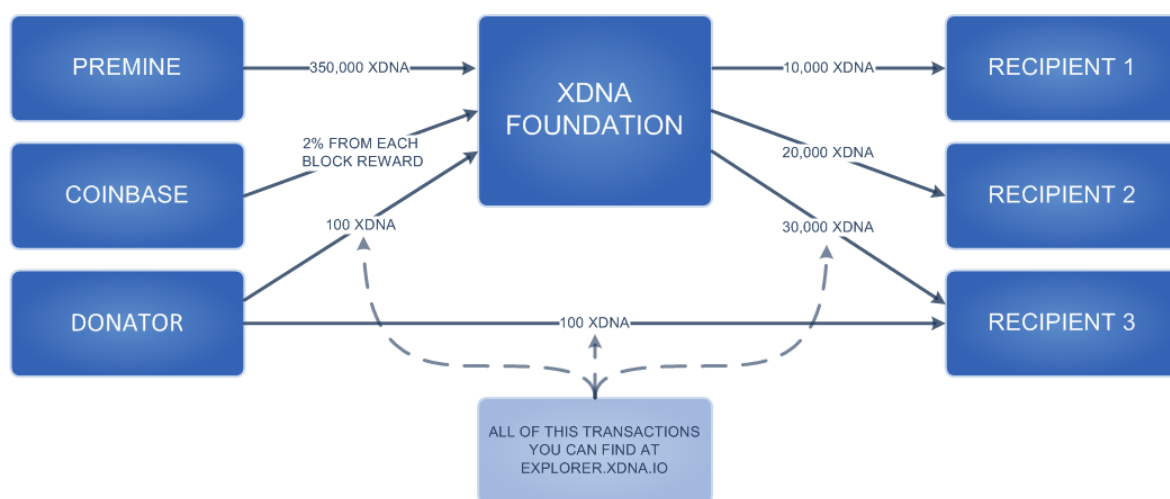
PREMINE

350,000 XDNA

XDNA FOUNDATION

10,000 XDNA

RECIPIENT 1

2% FROM EACH BLOCK REWARD

COINBASE

20,000 XDNA

RECIPIENT 2

100 XDNA

30,000 XDNA

DONATOR

100 XDNA

RECIPIENT 3

ALL OF THIS TRANSACTIONS YOU CAN FIND AT EXPLORER.XDNA.IO